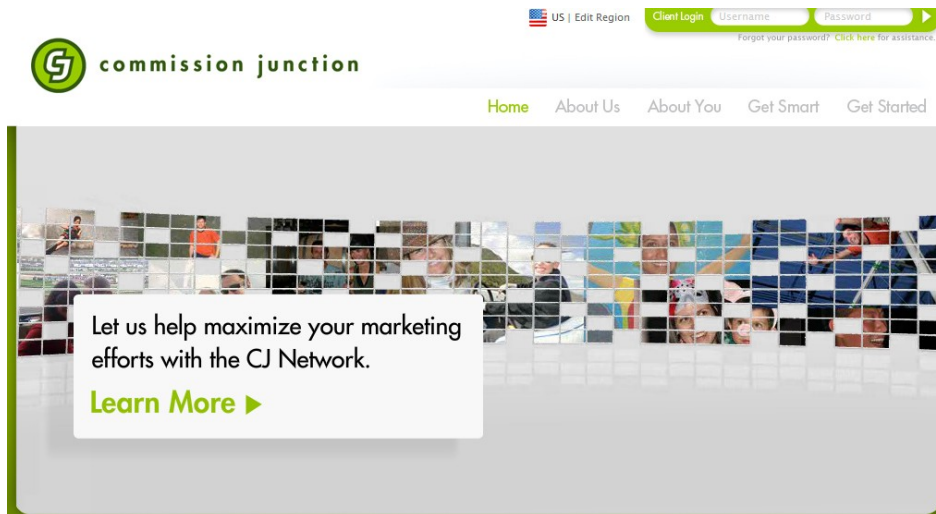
US | Edit Region
Client Login Username Password
Forgot your password? Click here for assistance.

CJ commission junction

Home About Us About You Get Smart Get Started

Let us help maximize your marketing efforts with the CJ Network.

Learn More ▶